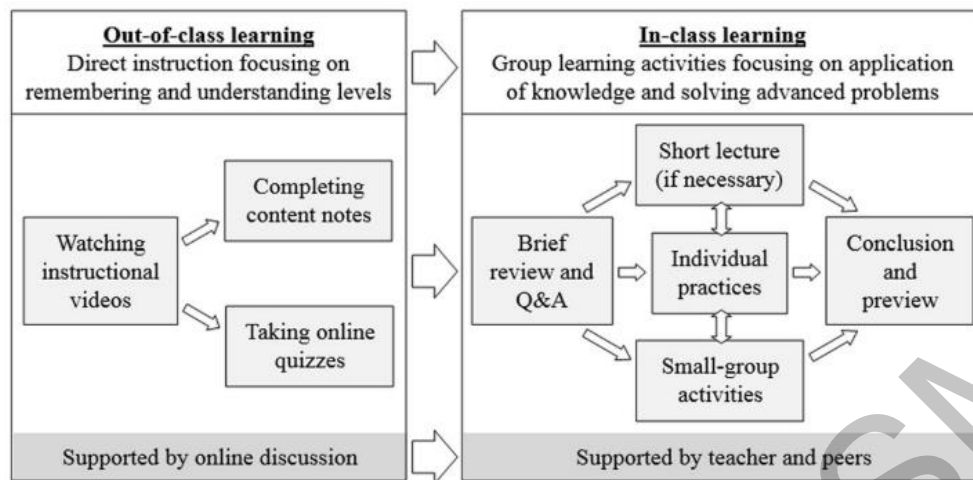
Out-of-class learning
Direct instruction focusing on remembering and understanding levels

Watching instructional videos

Completing content notes

Taking online quizzes

Supported by online discussion

In-class learning
Group learning activities focusing on application of knowledge and solving advanced problems

Brief review and Q&A

Short lecture (if necessary)

Individual practices

Small-group activities

Conclusion and preview

Supported by teacher and peers